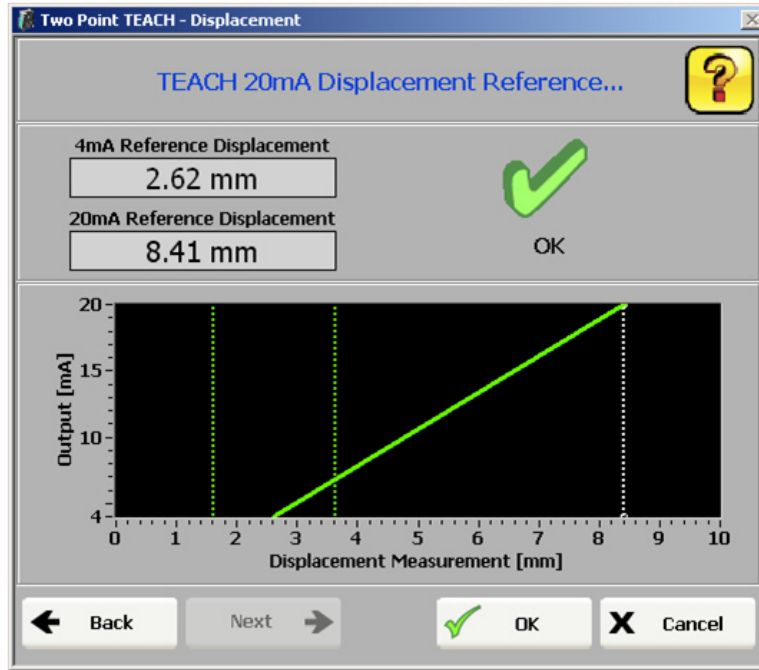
Two Point TEACH - Displacement

TEACH 20mA Displacement Reference...

?

4mA Reference Displacement

2.62 mm

20mA Reference Displacement

8.41 mm

OK

Output [mA]

20

15

10

4

0 1 2 3 4 5 6 7 8 9 10

Displacement Measurement [mm]

Back

Next

OK

Cancel